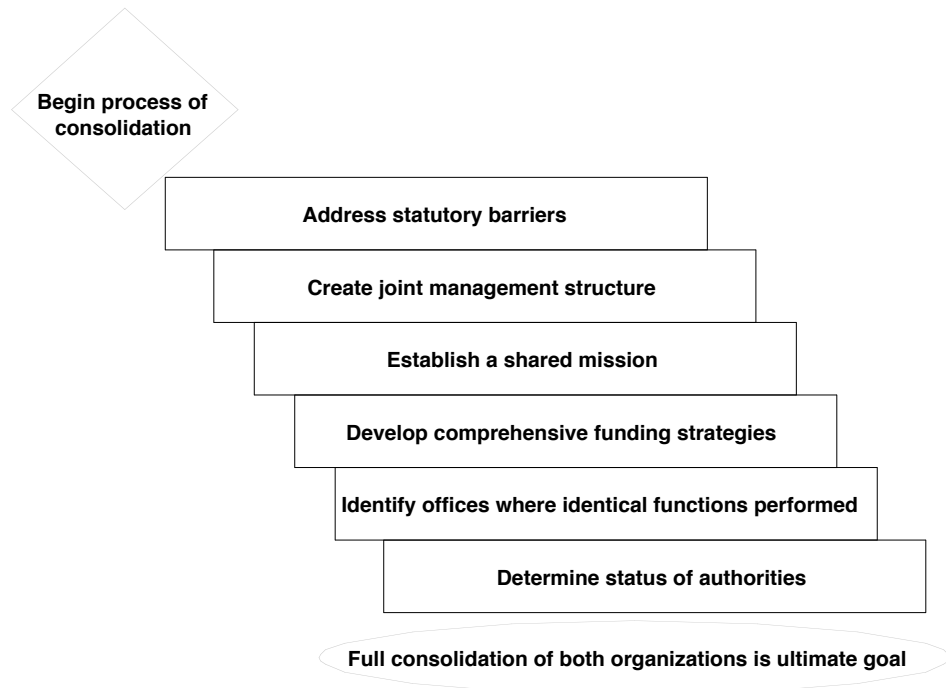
Begin process of consolidation

Address statutory barriers

Create joint management structure

Establish a shared mission

Develop comprehensive funding strategies

Identify offices where identical functions performed

Determine status of authorities

Full consolidation of both organizations is ultimate goal